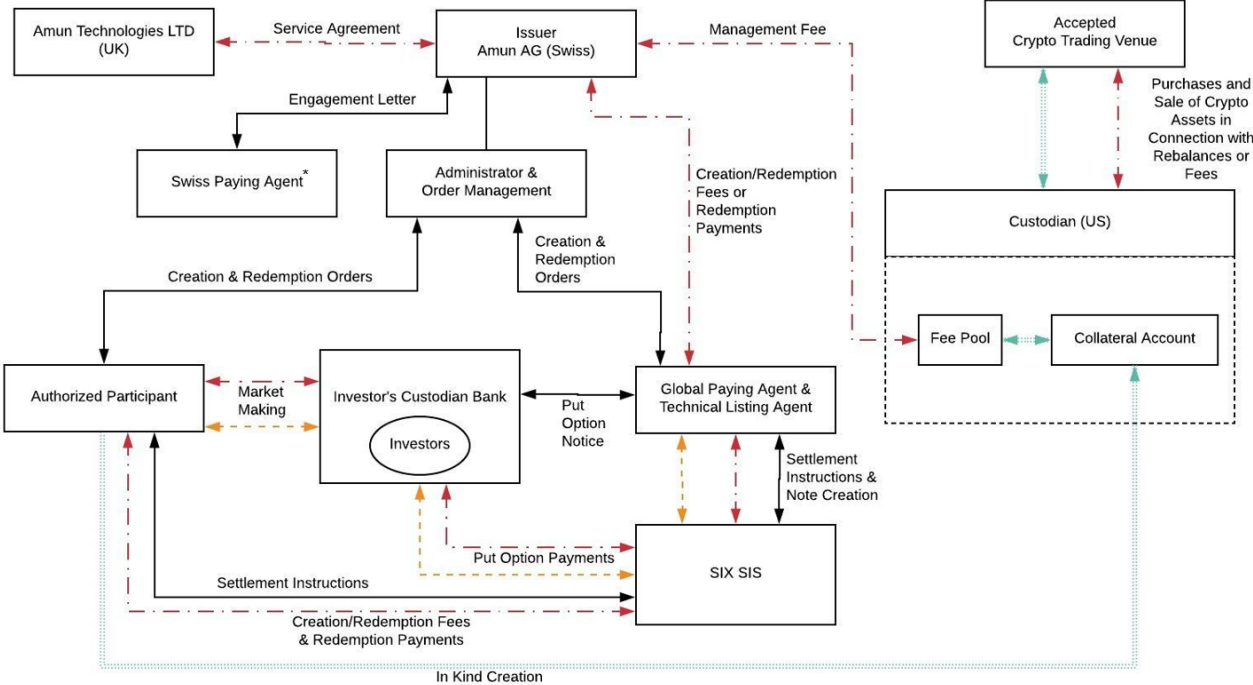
Amun Technologies LTD (UK)

Service Agreement

Issuer
Amun AG (Swiss)

Management Fee

Accepted Crypto Trading Venue

Engagement Letter

Swiss Paying Agent*

Administrator & Order Management

Purchases and Sale of Crypto Assets in Connection with Rebalances or Fees

Creation/Redemption Fees or Redemption Payments

Custodian (US)

Creation & Redemption Orders

Creation & Redemption Orders

Fee Pool

Collateral Account

Authorized Participant

Market Making

Investor's Custodian Bank

Investors

Put Option Notice

Global Paying Agent & Technical Listing Agent

Settlement Instructions & Note Creation

Put Option Payments

SIX SIS

Settlement Instructions

Creation/Redemption Fees & Redemption Payments

In Kind Creation